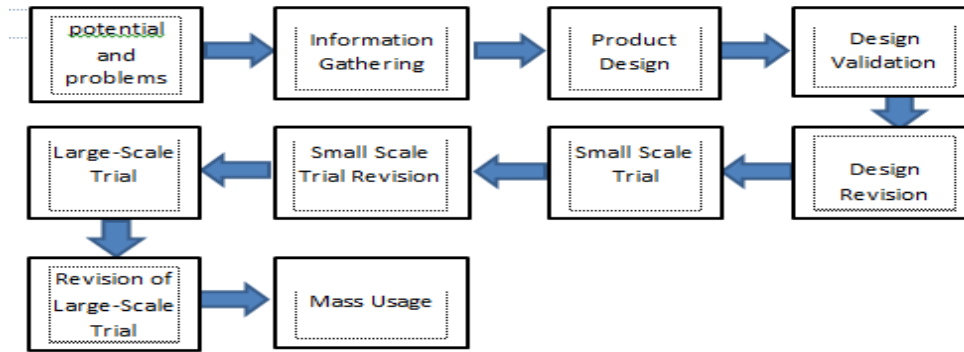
potential and problems

Information Gathering

Product Design

Design Validation

Design Revision

Small Scale Trial

Small Scale Trial Revision

Large-Scale Trial

Revision of Large-Scale Trial

Mass Usage